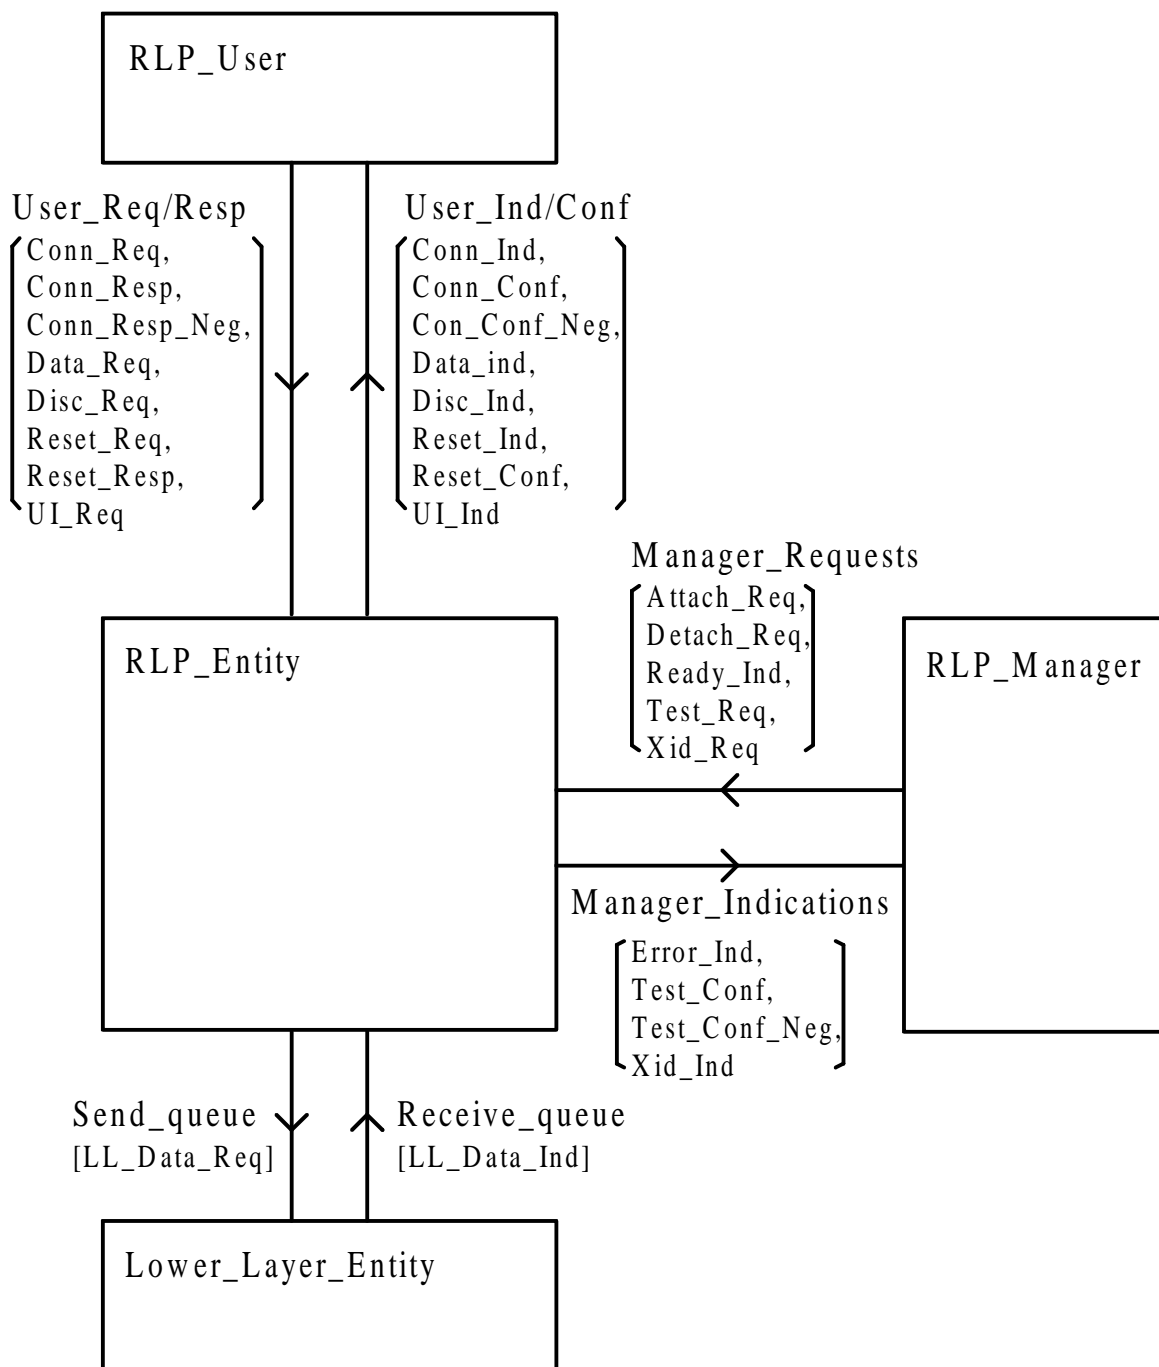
RLP_User

User_Req/Resp
Conn_Req,
Conn_Resp,
Conn_Resp_Neg,
Data_Req,
Disc_Req,
Reset_Req,
Reset_Resp,
UI_Req

User_Ind/Conf
Conn_Ind,
Conn_Conf,
Con_Conf_Neg,
Data_ind,
Disc_Ind,
Reset_Ind,
Reset_Conf,
UI_Ind

Manager_Requests
Attach_Req,
Detach_Req,
Ready_Ind,
Test_Req,
Xid_Req

RLP_Entity

RLP_Manager

Manager_Indications
Error_Ind,
Test_Conf,
Test_Conf_Neg,
Xid_Ind

Send_queue
[LL_Data_Req]

Receive_queue
[LL_Data_Ind]

Lower_Layer_Entity